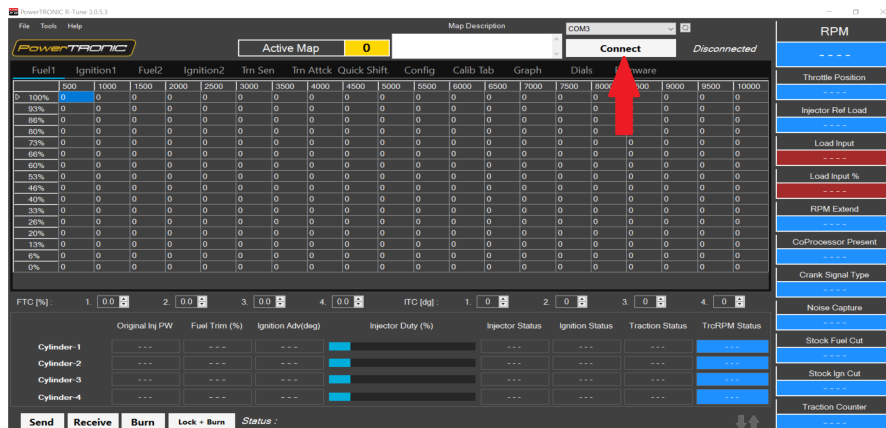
PowerTRONIC R-Tune 3.0.5.3

File Tools Help

PowerTRONIC

Active Map 0

Map Description

COM3

Connect

Disconnected

RPM

- - - -

Fuel1 Ignition1 Fuel2 Ignition2 Trn Sen Trn Attck Quick Shift. Config Calib Tab Graph Dials Firmware

| | 500 | 1000 | 1500 | 2000 | 2500 | 3000 | 3500 | 4000 | 4500 | 5000 | 5500 | 6000 | 6500 | 7000 | 7500 | 8000 | 8500 | 9000 | 9500 | 10000 |
|---|---|---|---|---|---|---|---|---|---|---|---|---|---|---|---|---|---|---|---|---|
| 100% | 0 | 0 | 0 | 0 | 0 | 0 | 0 | 0 | 0 | 0 | 0 | 0 | 0 | 0 | 0 | 0 | 0 | 0 | 0 | 0 |
| 93% | 0 | 0 | 0 | 0 | 0 | 0 | 0 | 0 | 0 | 0 | 0 | 0 | 0 | 0 | 0 | 0 | 0 | 0 | 0 | 0 |
| 86% | 0 | 0 | 0 | 0 | 0 | 0 | 0 | 0 | 0 | 0 | 0 | 0 | 0 | 0 | 0 | 0 | 0 | 0 | 0 | 0 |
| 80% | 0 | 0 | 0 | 0 | 0 | 0 | 0 | 0 | 0 | 0 | 0 | 0 | 0 | 0 | 0 | 0 | 0 | 0 | 0 | 0 |
| 73% | 0 | 0 | 0 | 0 | 0 | 0 | 0 | 0 | 0 | 0 | 0 | 0 | 0 | 0 | 0 | 0 | 0 | 0 | 0 | 0 |
| 66% | 0 | 0 | 0 | 0 | 0 | 0 | 0 | 0 | 0 | 0 | 0 | 0 | 0 | 0 | 0 | 0 | 0 | 0 | 0 | 0 |
| 60% | 0 | 0 | 0 | 0 | 0 | 0 | 0 | 0 | 0 | 0 | 0 | 0 | 0 | 0 | 0 | 0 | 0 | 0 | 0 | 0 |
| 53% | 0 | 0 | 0 | 0 | 0 | 0 | 0 | 0 | 0 | 0 | 0 | 0 | 0 | 0 | 0 | 0 | 0 | 0 | 0 | 0 |
| 46% | 0 | 0 | 0 | 0 | 0 | 0 | 0 | 0 | 0 | 0 | 0 | 0 | 0 | 0 | 0 | 0 | 0 | 0 | 0 | 0 |
| 40% | 0 | 0 | 0 | 0 | 0 | 0 | 0 | 0 | 0 | 0 | 0 | 0 | 0 | 0 | 0 | 0 | 0 | 0 | 0 | 0 |
| 33% | 0 | 0 | 0 | 0 | 0 | 0 | 0 | 0 | 0 | 0 | 0 | 0 | 0 | 0 | 0 | 0 | 0 | 0 | 0 | 0 |
| 26% | 0 | 0 | 0 | 0 | 0 | 0 | 0 | 0 | 0 | 0 | 0 | 0 | 0 | 0 | 0 | 0 | 0 | 0 | 0 | 0 |
| 20% | 0 | 0 | 0 | 0 | 0 | 0 | 0 | 0 | 0 | 0 | 0 | 0 | 0 | 0 | 0 | 0 | 0 | 0 | 0 | 0 |
| 13% | 0 | 0 | 0 | 0 | 0 | 0 | 0 | 0 | 0 | 0 | 0 | 0 | 0 | 0 | 0 | 0 | 0 | 0 | 0 | 0 |
| 6% | 0 | 0 | 0 | 0 | 0 | 0 | 0 | 0 | 0 | 0 | 0 | 0 | 0 | 0 | 0 | 0 | 0 | 0 | 0 | 0 |
| 0% | 0 | 0 | 0 | 0 | 0 | 0 | 0 | 0 | 0 | 0 | 0 | 0 | 0 | 0 | 0 | 0 | 0 | 0 | 0 | 0 |

FTC [%] : 1. 0.0 2. 0.0 3. 0.0 4. 0.0 ITC [dg] : 1. 0 2. 0 3. 0 4. 0

| | Original Inj PW | Fuel Trim (%) | Ignition Adv(deg) | Injector Duty (%) | Injector Status | Ignition Status | Traction Status | TrcRPM Status |
|---|---|---|---|---|---|---|---|---|
| Cylinder-1 | - - - | - - - | - - - | | - - - | - - - | - - - | - - - |
| Cylinder-2 | - - - | - - - | - - - | | - - - | - - - | - - - | - - - |
| Cylinder-3 | - - - | - - - | - - - | | - - - | - - - | - - - | - - - |
| Cylinder-4 | - - - | - - - | - - - | | - - - | - - - | - - - | - - - |

Send Receive Burn Lock + Burn Status :

Throttle Position
- - - -
Injector Ref Load
- - - -
Load Input
- - - -
Load Input %
- - - -
RPM Extend
- - - -
CoProcessor Present
- - - -
Crank Signal Type
- - - -
Noise Capture
- - - -
Stock Fuel Cut
- - - -
Stock Ign Cut
- - - -
Traction Counter
- - - -